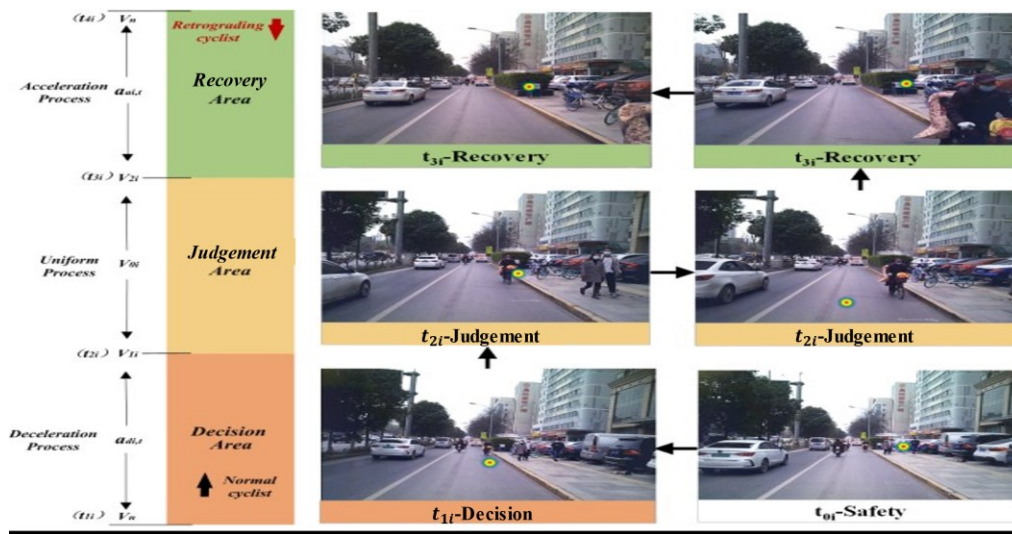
($t_{4i}$) $V_{0}$

Retrograding cyclist

Acceleration Process

$a_{ai,t}$

Recovery Area

($t_{3i}$) $V_{2i}$

Uniform Process

$V_{0i}$

Judgement Area

($t_{2i}$) $V_{1i}$

Deceleration Process

$a_{di,t}$

Decision Area

Normal cyclist

($t_{1i}$) $V_{0}$

$t_{3i}$-Recovery

$t_{3i}$-Recovery

$t_{2i}$-Judgement

$t_{2i}$-Judgement

$t_{1i}$-Decision

$t_{0i}$-Safety